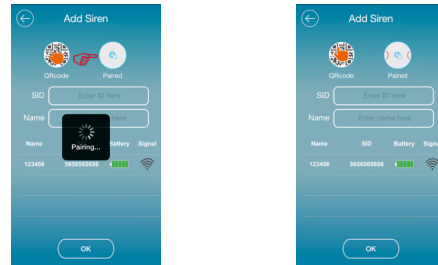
Add Siren

QRcode Paired

SID Enter ID here

Name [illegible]here

Pairing...

| Name | | Battery | Signal |
|---|---|---|---|
| 123456 | 5656565656 | | |

OK

Add Siren

QRcode Paired

SID Enter ID here

Name Enter name here

| Name | SID | Battery | Signal |
|---|---|---|---|
| 123456 | 5656565656 | | |

OK